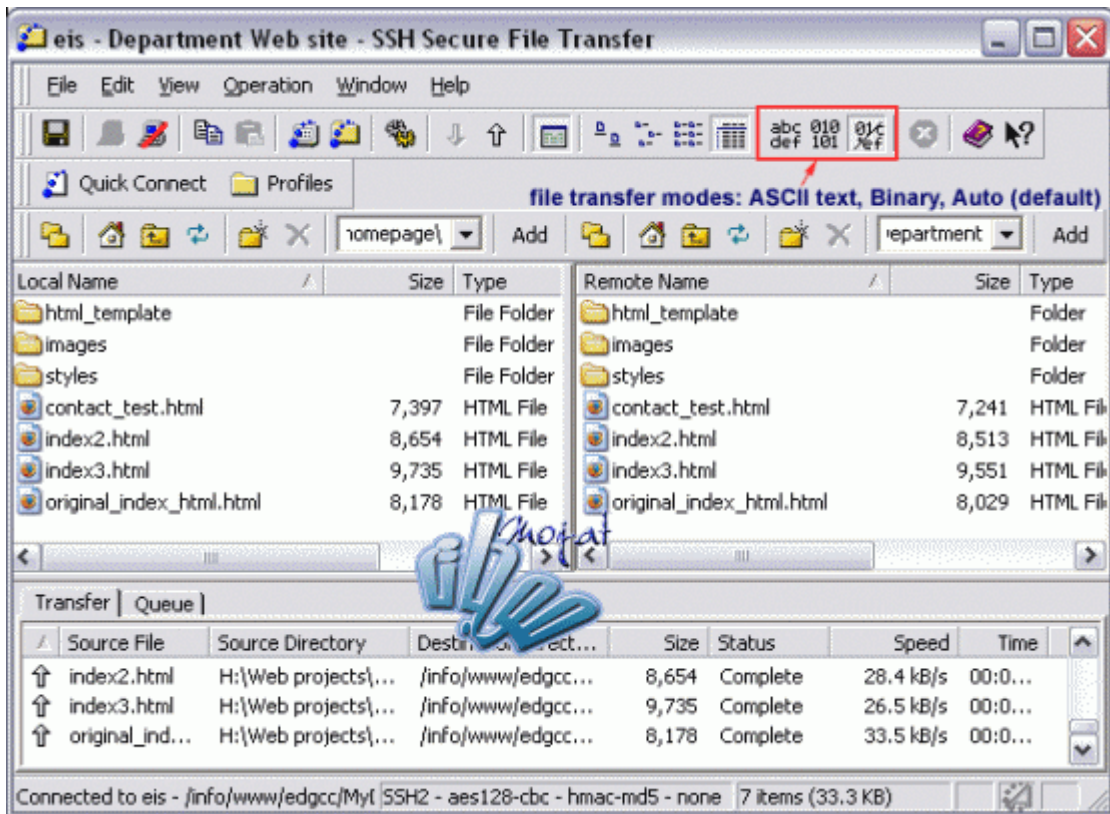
eis - Department Web site - SSH Secure File Transfer

File Edit View Operation Window Help

abc def 010 101 01¢ %ef

Quick Connect Profiles

file transfer modes: ASCII text, Binary, Auto (default)

homepage\ Add epartment Add

| Local Name | Size | Type |
|---|---|---|
| html_template | | File Folder |
| images | | File Folder |
| styles | | File Folder |
| contact_test.html | 7,397 | HTML File |
| index2.html | 8,654 | HTML File |
| index3.html | 9,735 | HTML File |
| original_index_html.html | 8,178 | HTML File |

| Remote Name | Size | Type |
|---|---|---|
| html_template | | Folder |
| images | | Folder |
| styles | | Folder |
| contact_test.html | 7,241 | HTML Fil |
| index2.html | 8,513 | HTML Fil |
| index3.html | 9,551 | HTML Fil |
| original_index_html.html | 8,029 | HTML Fil |

Mojtat file

Transfer Queue

| Source File | Source Directory | Desti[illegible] | Size | Status | Speed | Time |
|---|---|---|---|---|---|---|
| index2.html | H:\Web projects\... | /info/www/edgcc... | 8,654 | Complete | 28.4 kB/s | 00:0... |
| index3.html | H:\Web projects\... | /info/www/edgcc... | 9,735 | Complete | 26.5 kB/s | 00:0... |
| original_ind... | H:\Web projects\... | /info/www/edgcc... | 8,178 | Complete | 33.5 kB/s | 00:0... |

Connected to eis - /info/www/edgcc/My( SSH2 - aes128-cbc - hmac-md5 - none 7 items (33.3 KB)